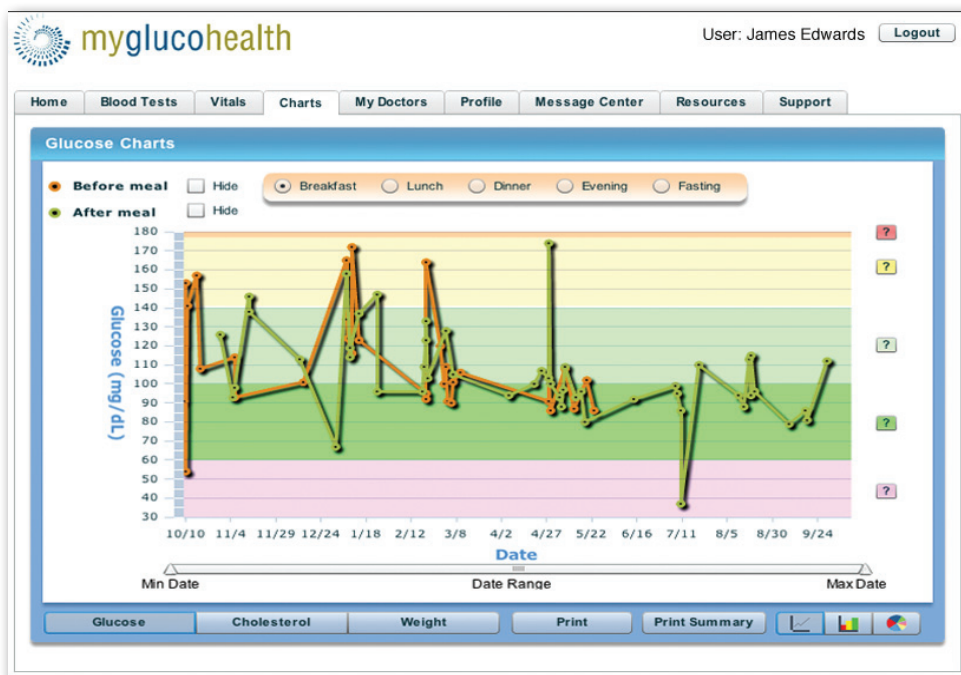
myglucohealth

User: James Edwards Logout

Home | Blood Tests | Vitals | Charts | My Doctors | Profile | Message Center | Resources | Support

Glucose Charts

Before meal Hide
After meal Hide

Breakfast Lunch Dinner Evening Fasting

180
170
160
150
140
130
120
110
100
90
80
70
60
50
40
30

Glucose (mg/dL)

? ? ? ? ?

10/10 11/4 11/29 12/24 1/18 2/12 3/8 4/2 4/27 5/22 6/16 7/11 8/5 8/30 9/24

Date

Min Date Date Range Max Date

Glucose | Cholesterol | Weight | Print | Print Summary